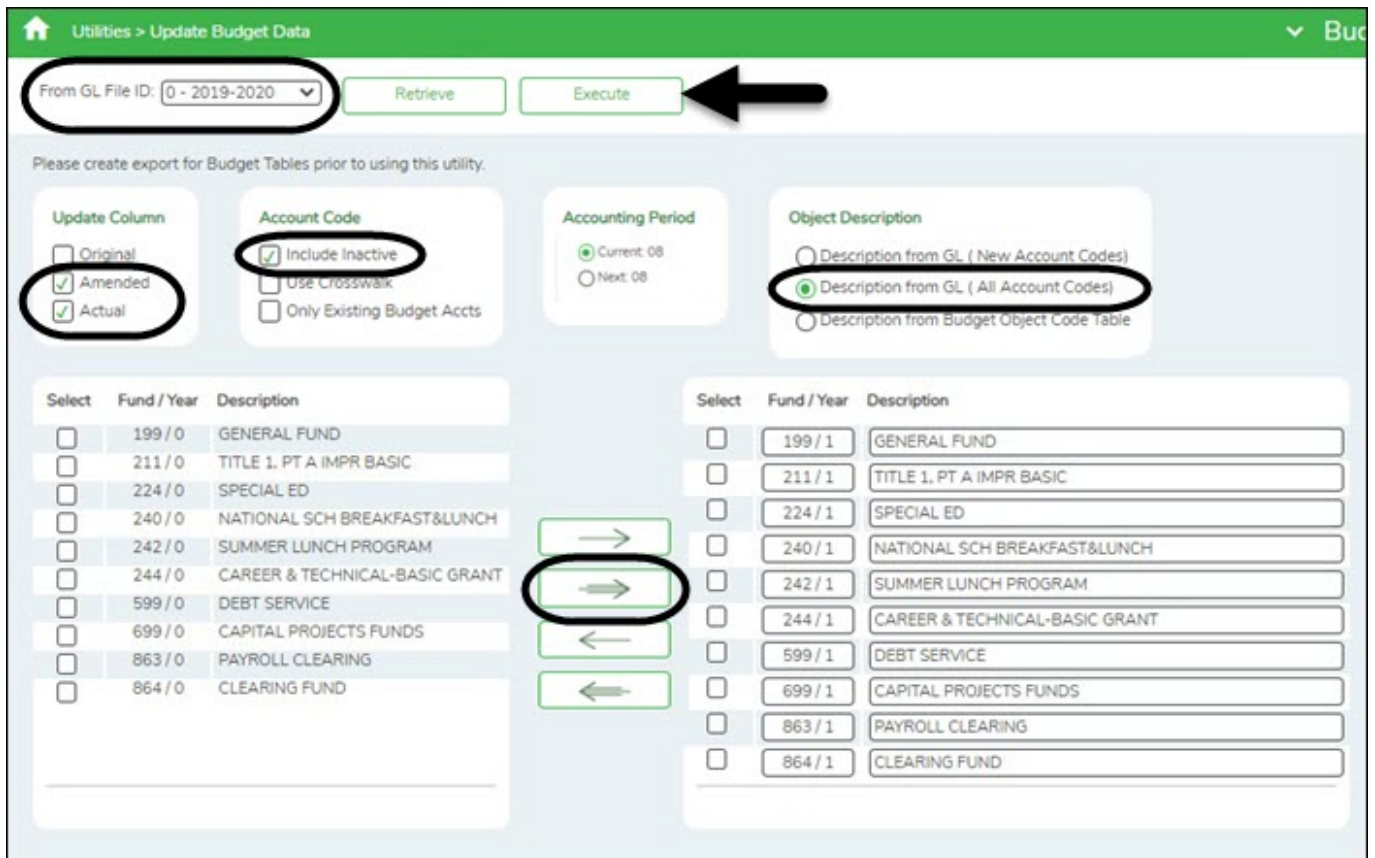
Utilities > Update Budget Data

Bud

From GL File ID: 0 - 2019-2020

Retrieve

Execute

Please create export for Budget Tables prior to using this utility.

Update Column
Original
Amended
Actual

Account Code
Include Inactive
Use Crosswalk
Only Existing Budget Accts

Accounting Period
Current: 08
Next: 08

Object Description
Description from GL ( New Account Codes)
Description from GL ( All Account Codes)
Description from Budget Object Code Table

| Select | Fund / Year | Description |
|---|---|---|
| | 199 / 0 | GENERAL FUND |
| | 211 / 0 | TITLE 1, PT A IMPR BASIC |
| | 224 / 0 | SPECIAL ED |
| | 240 / 0 | NATIONAL SCH BREAKFAST&LUNCH |
| | 242 / 0 | SUMMER LUNCH PROGRAM |
| | 244 / 0 | CAREER & TECHNICAL-BASIC GRANT |
| | 599 / 0 | DEBT SERVICE |
| | 699 / 0 | CAPITAL PROJECTS FUNDS |
| | 863 / 0 | PAYROLL CLEARING |
| | 864 / 0 | CLEARING FUND |

| Select | Fund / Year | Description |
|---|---|---|
| | 199 / 1 | GENERAL FUND |
| | 211 / 1 | TITLE 1, PT A IMPR BASIC |
| | 224 / 1 | SPECIAL ED |
| | 240 / 1 | NATIONAL SCH BREAKFAST&LUNCH |
| | 242 / 1 | SUMMER LUNCH PROGRAM |
| | 244 / 1 | CAREER & TECHNICAL-BASIC GRANT |
| | 599 / 1 | DEBT SERVICE |
| | 699 / 1 | CAPITAL PROJECTS FUNDS |
| | 863 / 1 | PAYROLL CLEARING |
| | 864 / 1 | CLEARING FUND |